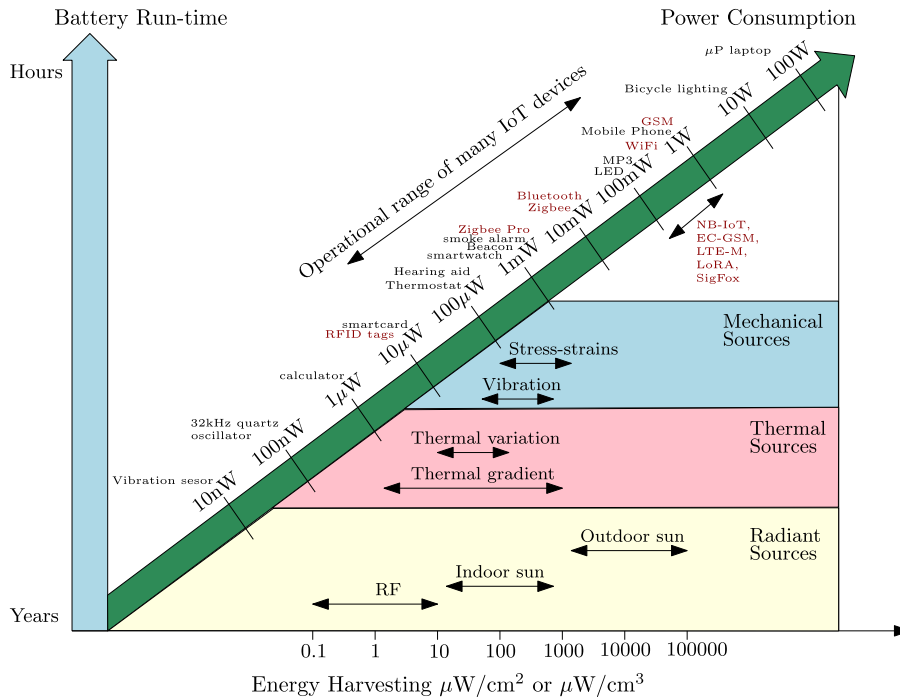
Battery Run-time

Power Consumption

Hours

Years

$\mu$P laptop
100W
Bicycle lighting
10W
GSM
Mobile Phone
WiFi
1W
MP3
LED
100mW
Bluetooth
Zigbee
10mW
Zigbee Pro
smoke alarm
Beacon
smartwatch
1mW
Hearing aid
Thermostat
100$\mu$W
smartcard
RFID tags
10$\mu$W
calculator
1$\mu$W
32kHz quartz
oscillator
100nW
Vibration sesor
10nW

Operational range of many IoT devices

NB-IoT,
EC-GSM,
LTE-M,
LoRA,
SigFox

Mechanical
Sources

Stress-strains

Vibration

Thermal
Sources

Thermal variation

Thermal gradient

Radiant
Sources

Outdoor sun

Indoor sun

RF

0.1 1 10 100 1000 10000 100000

Energy Harvesting $\mu$W/cm$^2$ or $\mu$W/cm$^3$